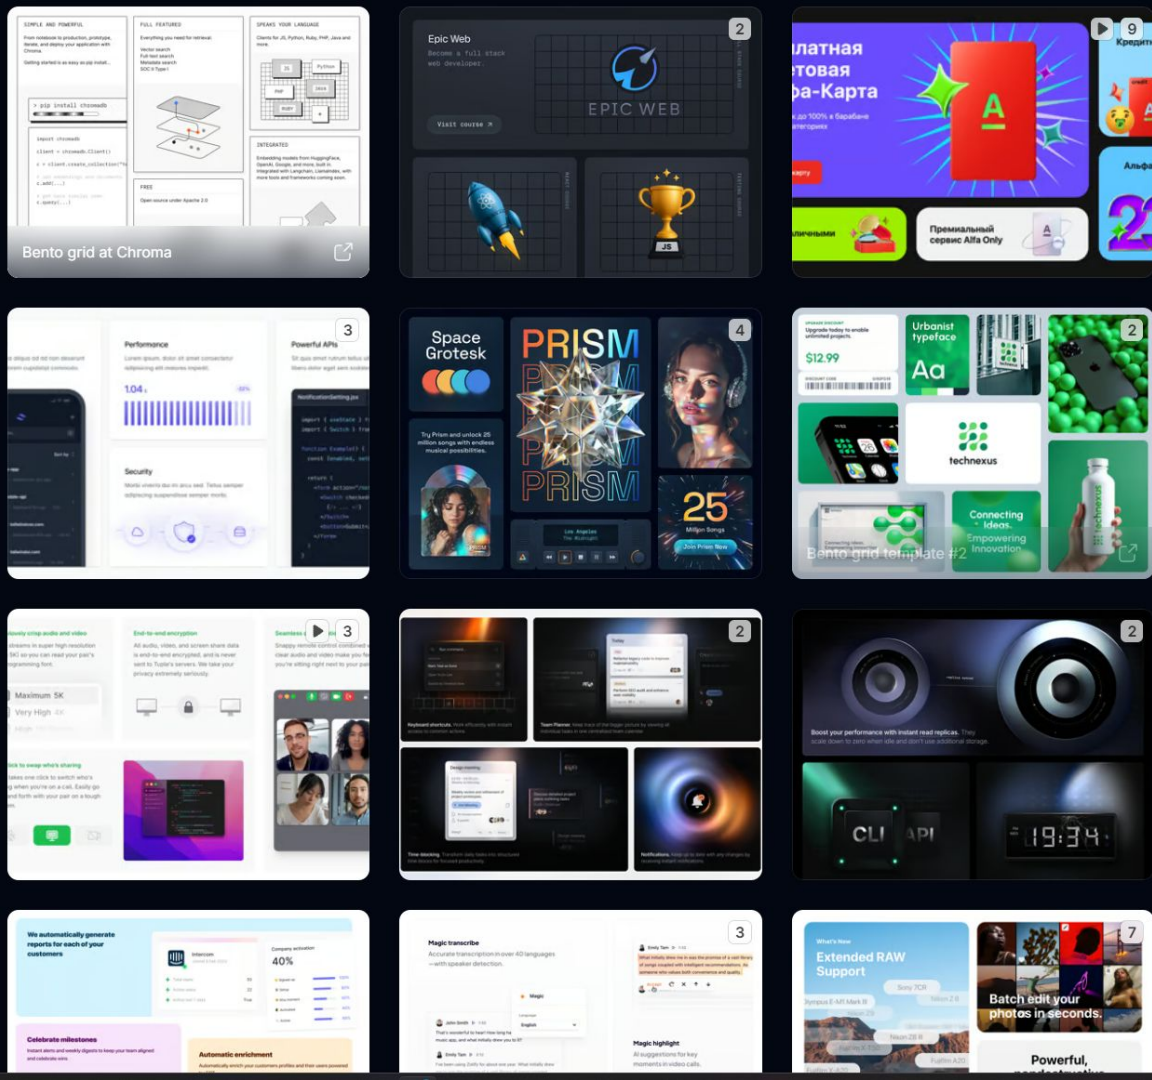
SIMPLE AND POWERFUL

From notebook to production, prototype, iterate, and deploy your application with Chroma.

Getting started is as easy as pip install.

> pip install chromadb

import chromadb

client = chromadb.Client()

c = client.create_collection("

c.add(...)

c.query(...)

FULL FEATURED

Everything you need for retrieval:

Vector search
Full-text search
Metadata search
SOC II Type I

FREE

Open source under Apache 2.0

SPEAKS YOUR LANGUAGE

Clients for JS, Python, Ruby, PHP, Java and more.

JS Python PHP Java Ruby

INTEGRATED

Embedding models from HuggingFace, OpenAI, Google, and more, built in. Integrated with LangChain, LlamaIndex, with more tools and frameworks coming soon.

Bento grid at Chroma

2

Epic Web

Become a full stack web developer.

Visit course ↗

EPIC WEB

JS

9

латная
товая
фа-Карта

Кредит

A

Альфа

2

Премиальный сервис Alfa Only

3

Performance

Lorem ipsum, dolor sit amet consectetur adipisicing elit minima impedit.

1.04

Powerful APIs

Security

Morbi viverra dui mi arcu sed. Tellus semper adipiscing suspendisse semper morbi.

4

Space Grotesk

PRISM

Try Prism and unlock 25 million songs with endless musical possibilities.

25

Million Songs

Join Prism Now

Los Angeles

2

$12.99

Urbanist typeface

Aa

technexus

Connecting Ideas, Empowering Innovation

Bento grid template #2

End-to-end encryption

Maximum 5K

Very High

3

2

Keyboard shortcuts.

Team Planner.

Time blocking.

Notifications.

2

Boost your performance with instant read replicas.

CLI

API

19:34

We automatically generate reports for each of your customers

Intercom

Company activation

40%

Celebrate milestones

Automatic enrichment

3

Magic transcribe

Accurate transcription in over 40 languages — with speaker detection.

Magic highlight

AI suggestions for key moments in video calls.

7

What's New

Extended RAW Support

Batch edit your photos in seconds.

Powerful,